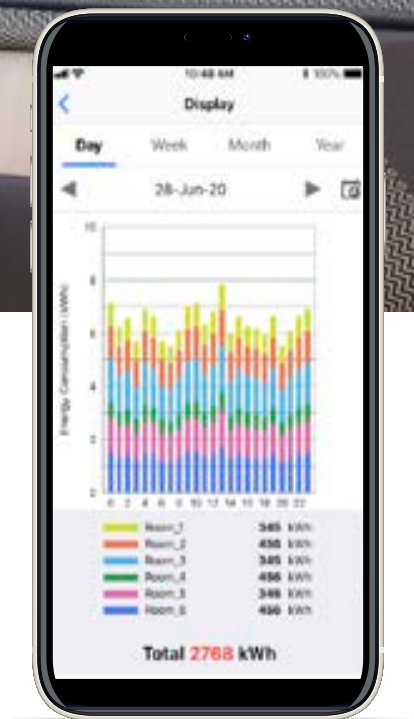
10:48 AM

100%

Display

Day

Week

Month

Year

28-Jun-20

10

8

6

4

2

0

Energy Consumption (kWh)

0 2 4 6 8 10 12 14 16 18 20 22

Room_1 345 kWh
Room_2 456 kWh
Room_3 345 kWh
Room_4 456 kWh
Room_5 345 kWh
Room_6 456 kWh

Total 2768 kWh